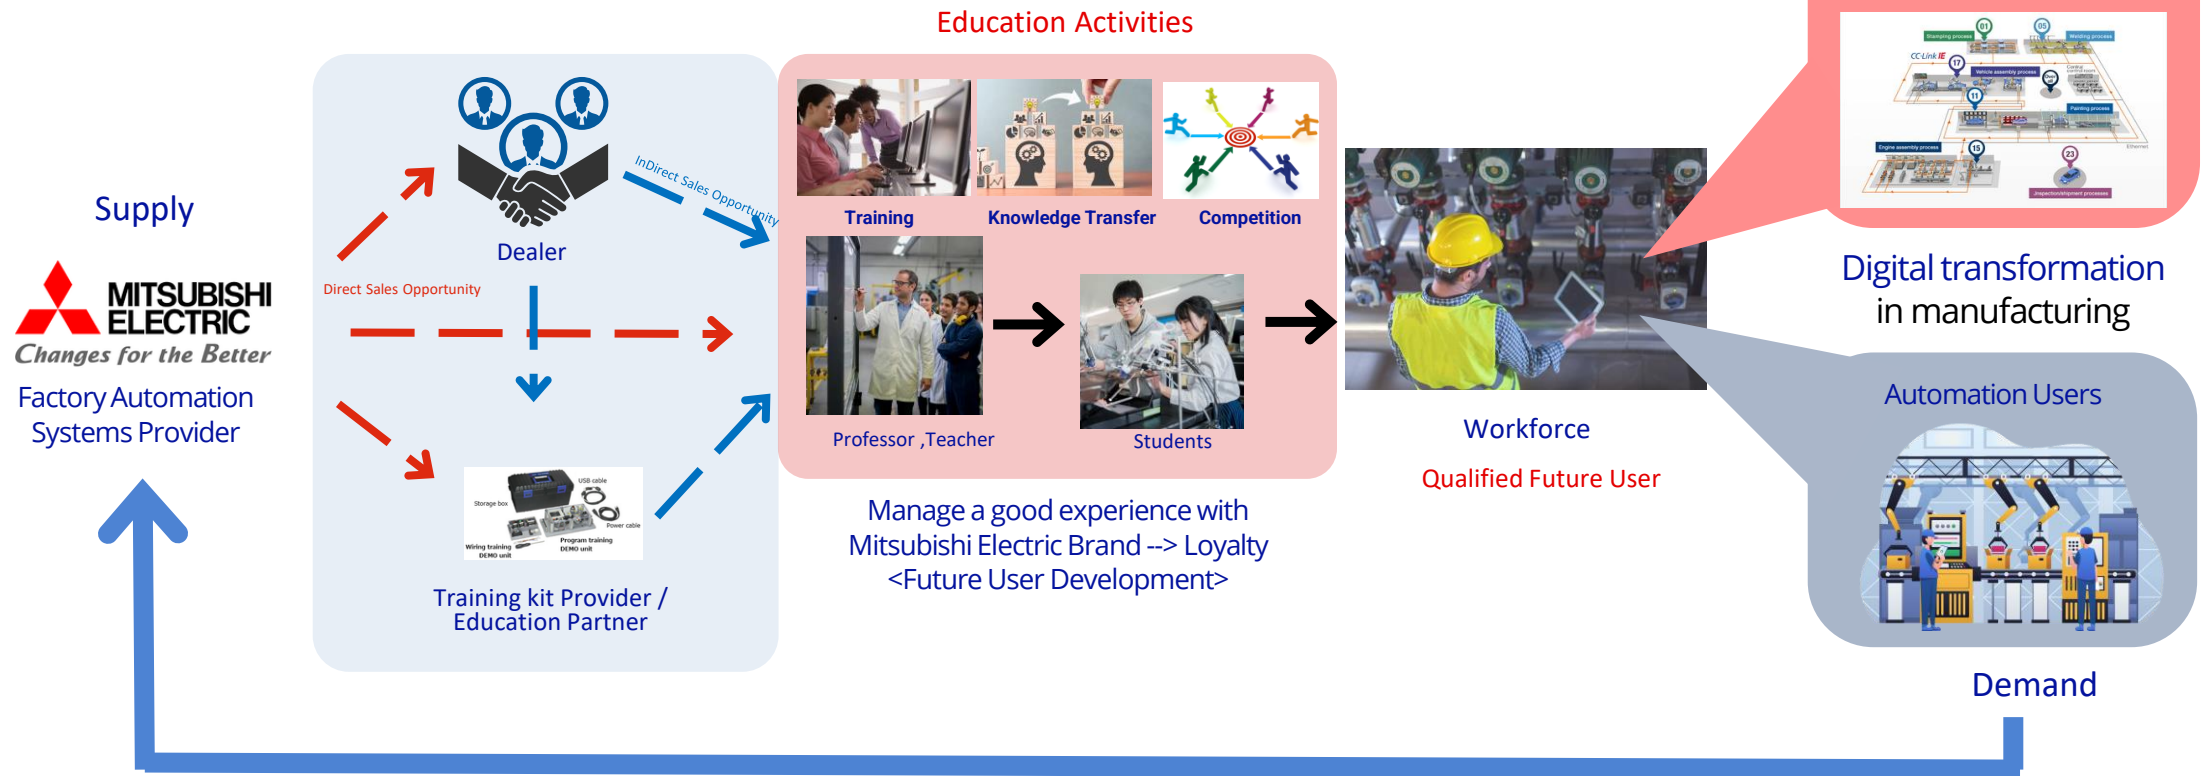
Education Activities

Supply

MITSUBISHI ELECTRIC
Changes for the Better

Factory Automation Systems Provider

Dealer

InDirect Sales Opportunity

Direct Sales Opportunity

Storage box
USB cable
Power cable
Wiring training DEMO unit
Program training DEMO unit

Training kit Provider / Education Partner

Training

Knowledge Transfer

Competition

Professor ,Teacher

Students

Manage a good experience with Mitsubishi Electric Brand --> Loyalty <Future User Development>

Workforce

Qualified Future User

CC-Link IE
Stamping process
Welding process
Vehicle assembly process
Painting process
Engine assembly process
Inspection/shipment process
Ethernet

Digital transformation in manufacturing

Automation Users

Demand